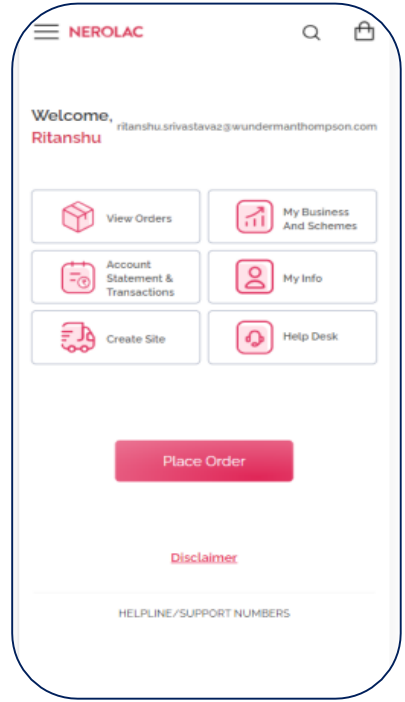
NEROLAC

Welcome,
Ritanshu
ritanshu.srivastava2@wundermanthompson.com

View Orders

My Business And Schemes

Account Statement & Transactions

My Info

Create Site

Help Desk

Place Order

Disclaimer

HELPLINE/SUPPORT NUMBERS